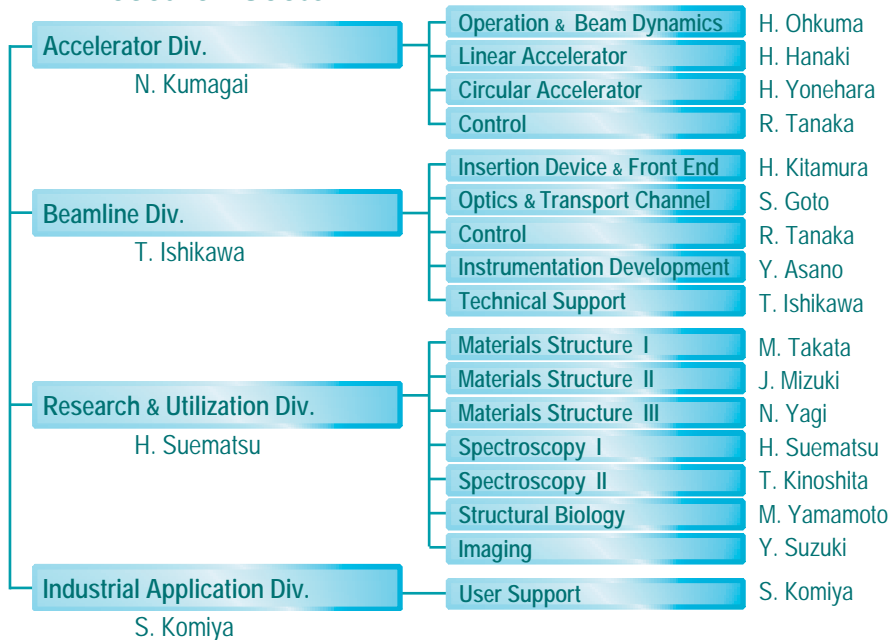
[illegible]

Accelerator Div.
N. Kumagai

Operation & Beam Dynamics — H. Ohkuma
Linear Accelerator — H. Hanaki
Circular Accelerator — H. Yonehara
Control — R. Tanaka

Beamline Div.
T. Ishikawa

Insertion Device & Front End — H. Kitamura
Optics & Transport Channel — S. Goto
Control — R. Tanaka
Instrumentation Development — Y. Asano
Technical Support — T. Ishikawa

Research & Utilization Div.
H. Suematsu

Materials Structure I — M. Takata
Materials Structure II — J. Mizuki
Materials Structure III — N. Yagi
Spectroscopy I — H. Suematsu
Spectroscopy II — T. Kinoshita
Structural Biology — M. Yamamoto
Imaging — Y. Suzuki

Industrial Application Div.
S. Komiya

User Support — S. Komiya